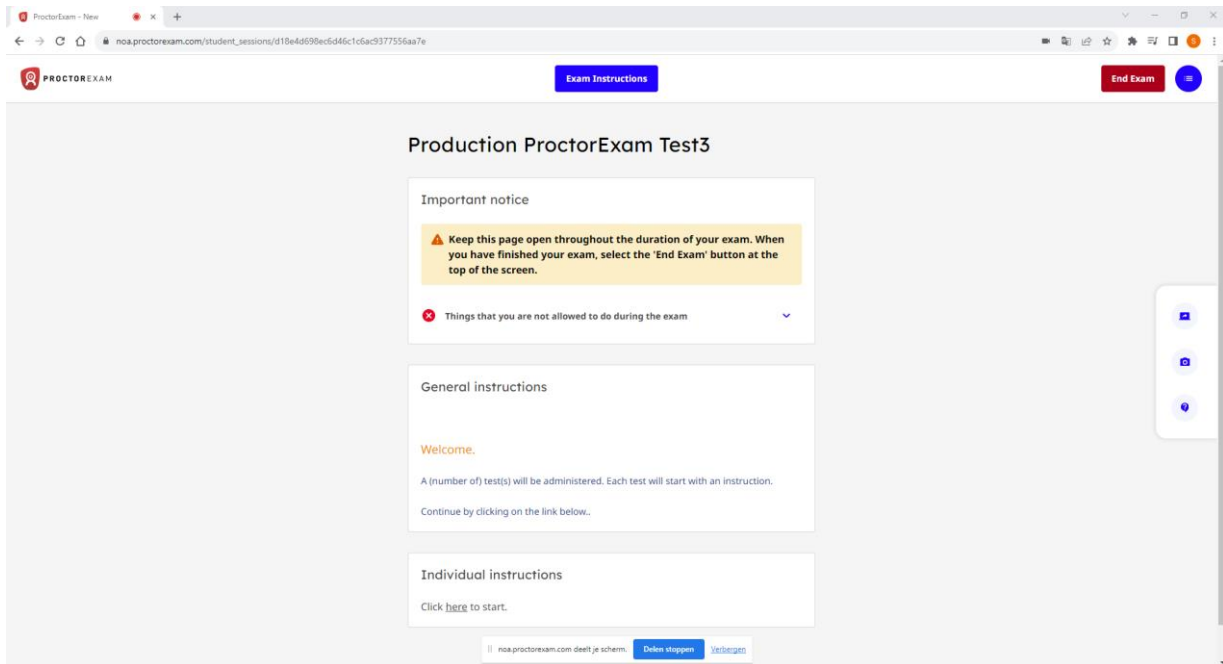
ProctorExam - New

noa.proctorexam.com/student_sessions/d18e4d698ec6d46c1c6ac9377556aa7e

PROCTOREXAM

Exam Instructions

End Exam

Production ProctorExam Test3

Important notice

Keep this page open throughout the duration of your exam. When you have finished your exam, select the 'End Exam' button at the top of the screen.

Things that you are not allowed to do during the exam

General instructions

Welcome.

A (number of) test(s) will be administered. Each test will start with an instruction.

Continue by clicking on the link below..

Individual instructions

Click here to start.

noa.proctorexam.com deelt je scherm. Delen stoppen Verbergen